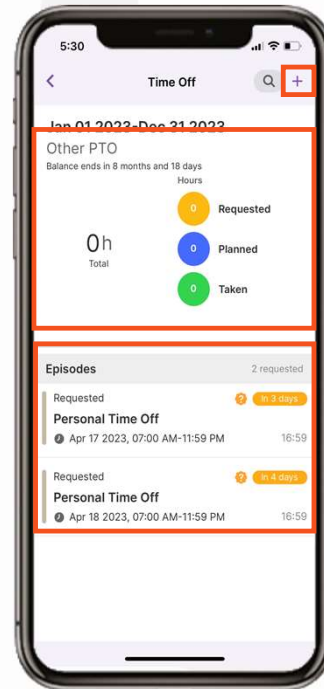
5:30

<
Time Off
+

Jan 01 2023–Dec 31 2023

Other PTO
Balance ends in 8 months and 18 days

Hours

0h
Total

0 Requested
0 Planned
0 Taken

Episodes
2 requested

Requested
? In 3 days
Personal Time Off
Apr 17 2023, 07:00 AM-11:59 PM
16:59

Requested
? In 4 days
Personal Time Off
Apr 18 2023, 07:00 AM-11:59 PM
16:59